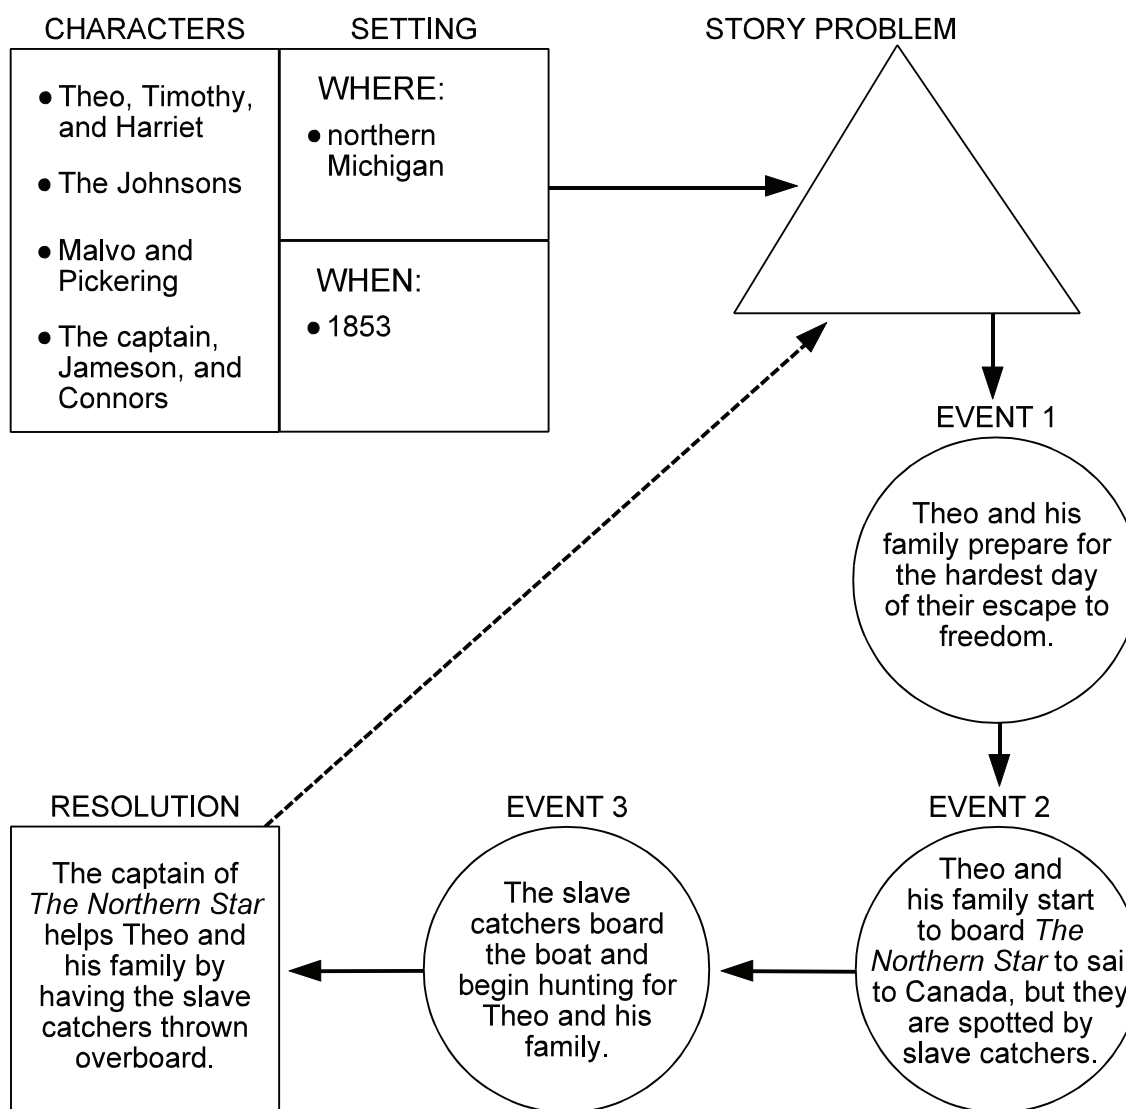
CHARACTERS

- Theo, Timothy, and Harriet
- The Johnsons
- Malvo and Pickering
- The captain, Jameson, and Connors

SETTING

WHERE:
- northern Michigan

WHEN:
- 1853

STORY PROBLEM

EVENT 1

Theo and his family prepare for the hardest day of their escape to freedom.

EVENT 2

Theo and his family start to board *The Northern Star* to sai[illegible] to Canada, but they are spotted by slave catchers.

EVENT 3

The slave catchers board the boat and begin hunting for Theo and his family.

RESOLUTION

The captain of *The Northern Star* helps Theo and his family by having the slave catchers thrown overboard.